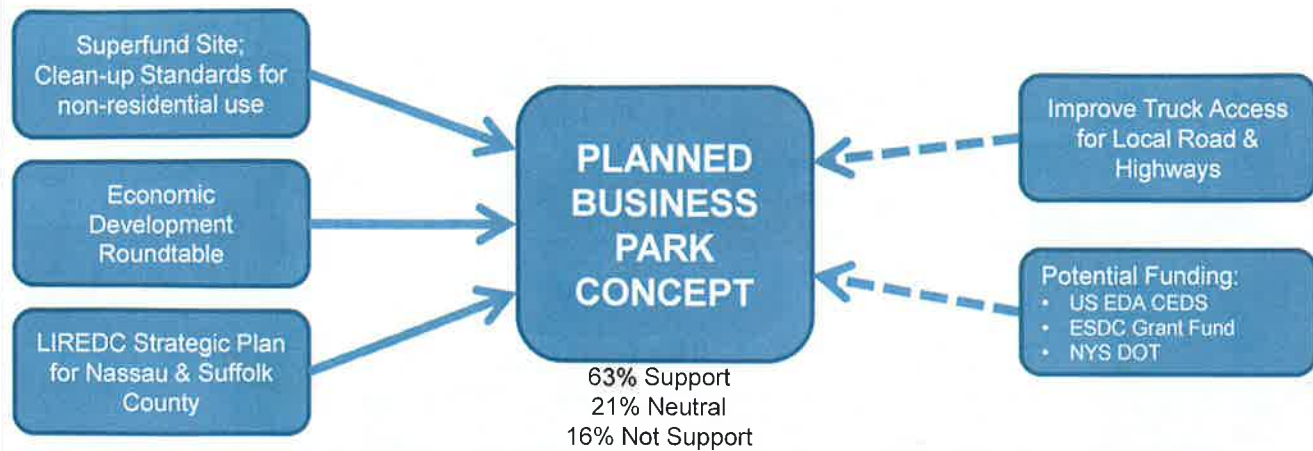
Superfund Site; Clean-up Standards for non-residential use

Economic Development Roundtable

LIREDC Strategic Plan for Nassau & Suffolk County

PLANNED BUSINESS PARK CONCEPT

63% Support
21% Neutral
16% Not Support

Improve Truck Access for Local Road & Highways

Potential Funding:
• US EDA CEDS
• ESDC Grant Fund
• NYS DOT